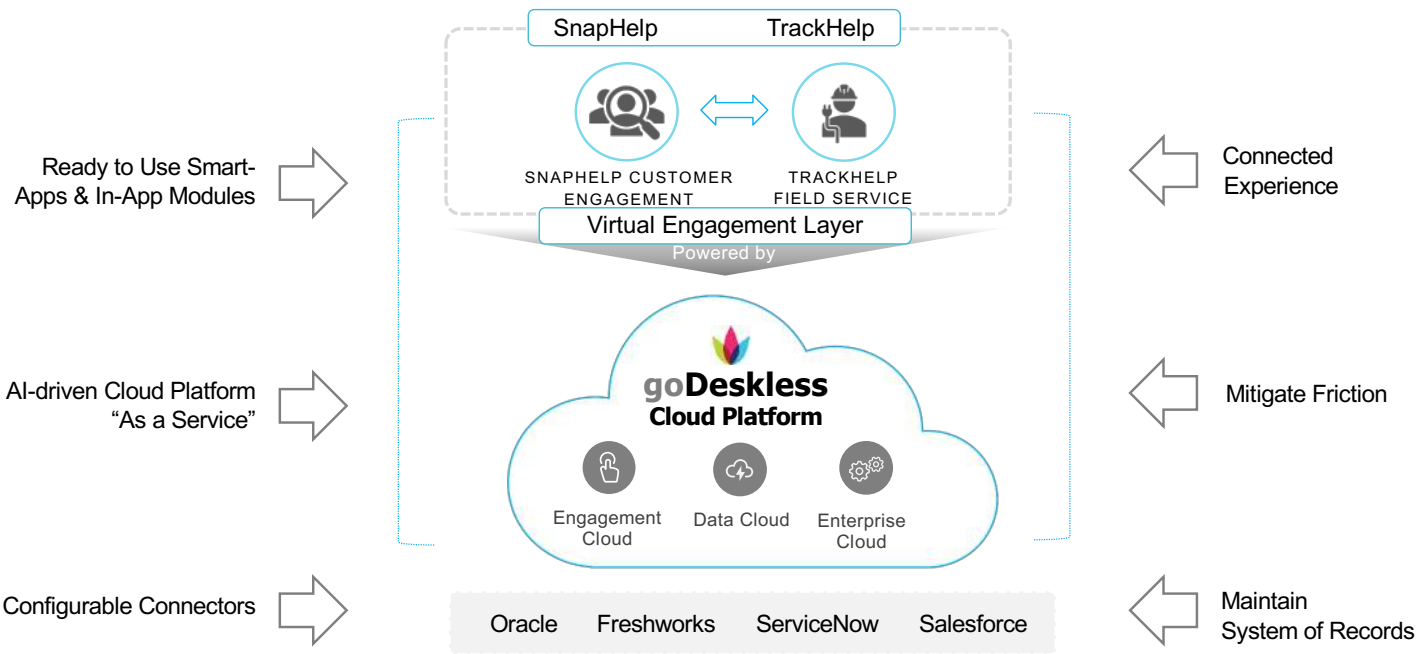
SnapHelp TrackHelp

SNAPHELP CUSTOMER ENGAGEMENT

TRACKHELP FIELD SERVICE

Virtual Engagement Layer

Powered by

goDeskless Cloud Platform

Engagement Cloud

Data Cloud

Enterprise Cloud

Oracle Freshworks ServiceNow Salesforce

Ready to Use Smart-Apps & In-App Modules

AI-driven Cloud Platform “As a Service”

Configurable Connectors

Connected Experience

Mitigate Friction

Maintain System of Records